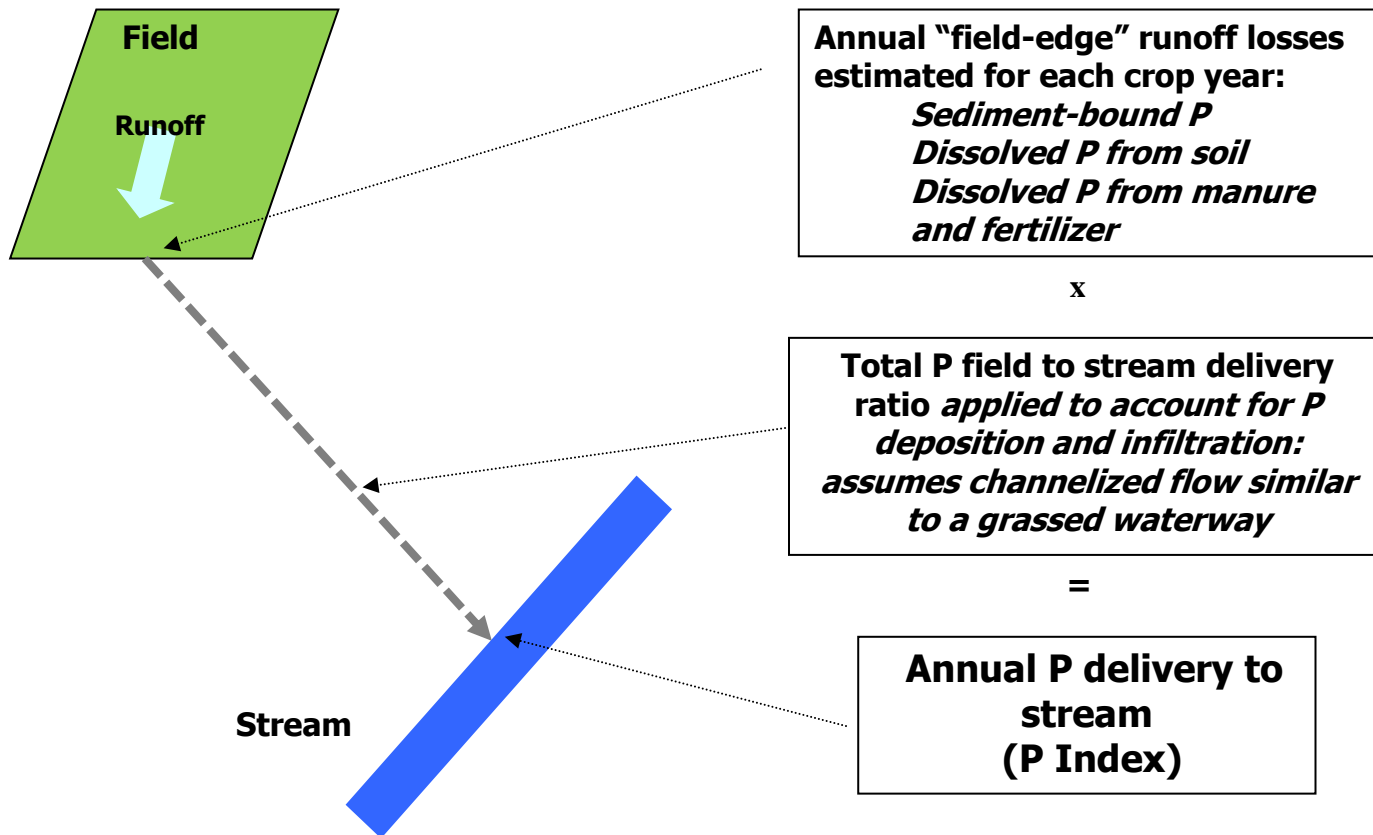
Field

Runoff

Annual “field-edge” runoff losses estimated for each crop year:
Sediment-bound P
Dissolved P from soil
Dissolved P from manure and fertilizer

x

Total P field to stream delivery ratio applied to account for P deposition and infiltration: assumes channelized flow similar to a grassed waterway

=

Stream

Annual P delivery to stream
(P Index)